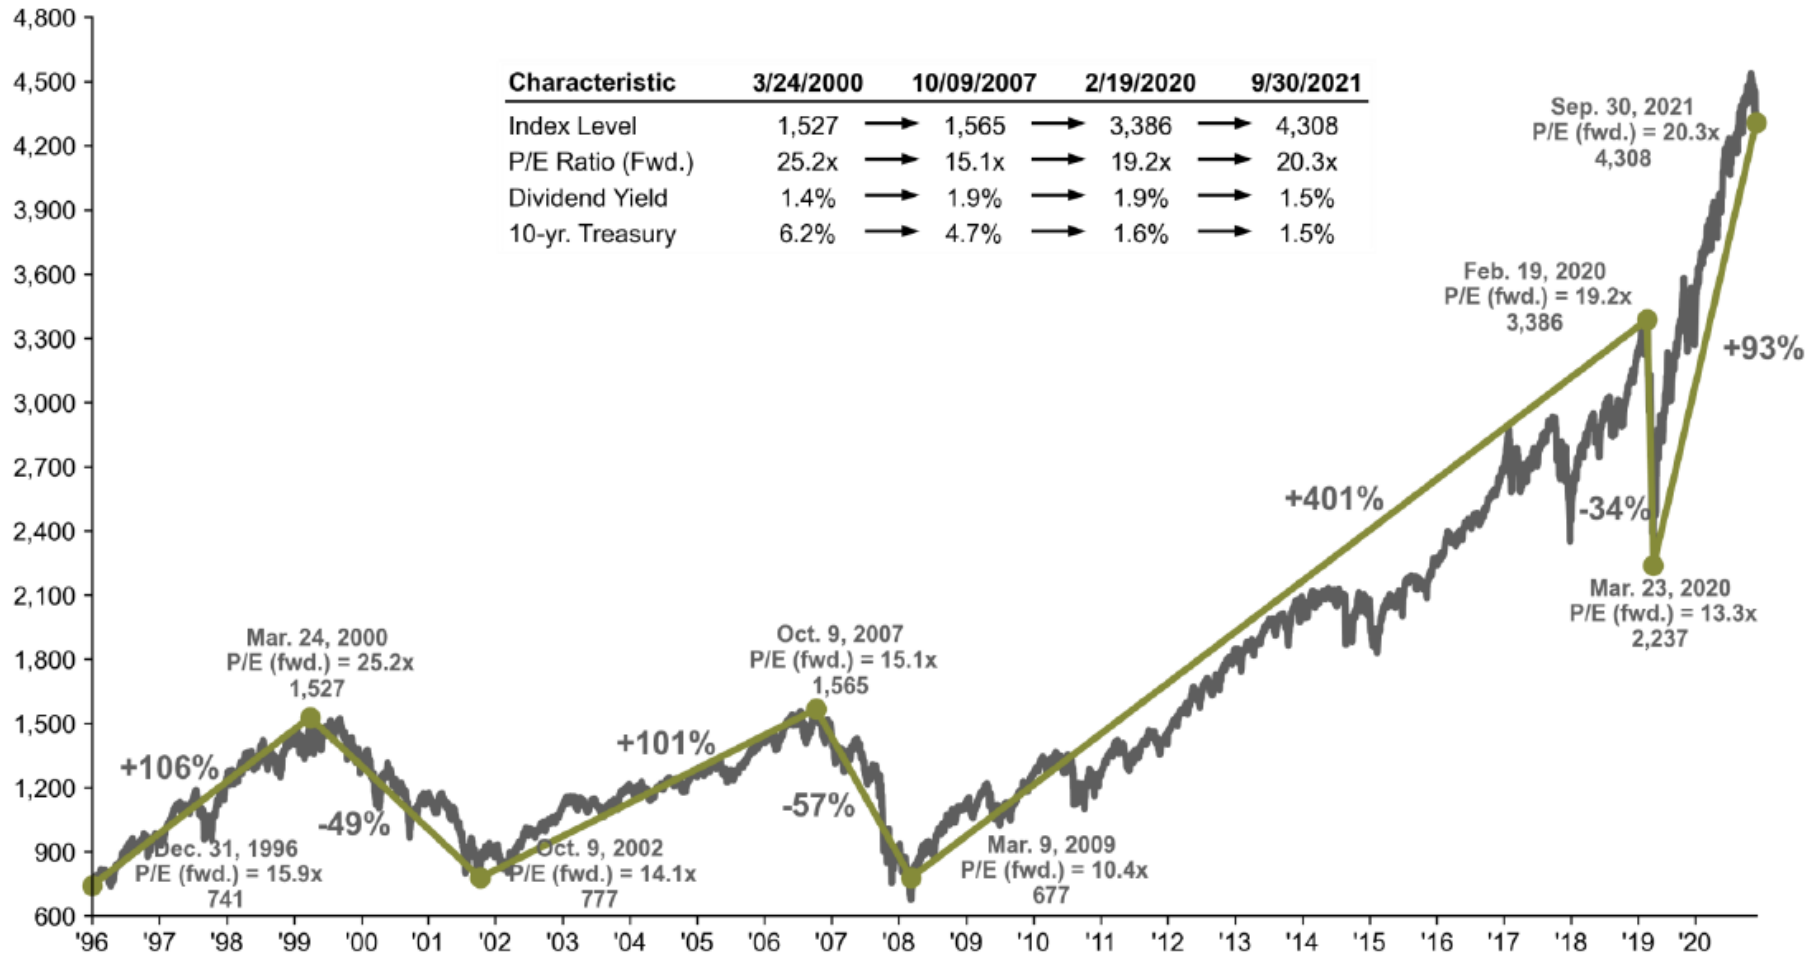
4,800
4,500
4,200
3,900
3,600
3,300
3,000
2,700
2,400
2,100
1,800
1,500
1,200
900
600

| Characteristic | 3/24/2000 | | 10/09/2007 | | 2/19/2020 | | 9/30/2021 |
|---|---|---|---|---|---|---|---|
| Index Level | 1,527 | → | 1,565 | → | 3,386 | → | 4,308 |
| P/E Ratio (Fwd.) | 25.2x | → | 15.1x | → | 19.2x | → | 20.3x |
| Dividend Yield | 1.4% | → | 1.9% | → | 1.9% | → | 1.5% |
| 10-yr. Treasury | 6.2% | → | 4.7% | → | 1.6% | → | 1.5% |

Sep. 30, 2021
P/E (fwd.) = 20.3x
4,308

Feb. 19, 2020
P/E (fwd.) = 19.2x
3,386

+93%

+401%

-34%

Mar. 23, 2020
P/E (fwd.) = 13.3x
2,237

Mar. 24, 2000
P/E (fwd.) = 25.2x
1,527

Oct. 9, 2007
P/E (fwd.) = 15.1x
1,565

+106%

+101%

-49%

-57%

Dec. 31, 1996
P/E (fwd.) = 15.9x
741

Oct. 9, 2002
P/E (fwd.) = 14.1x
777

Mar. 9, 2009
P/E (fwd.) = 10.4x
677

'96 '97 '98 '99 '00 '01 '02 '03 '04 '05 '06 '07 '08 '09 '10 '11 '12 '13 '14 '15 '16 '17 '18 '19 '20